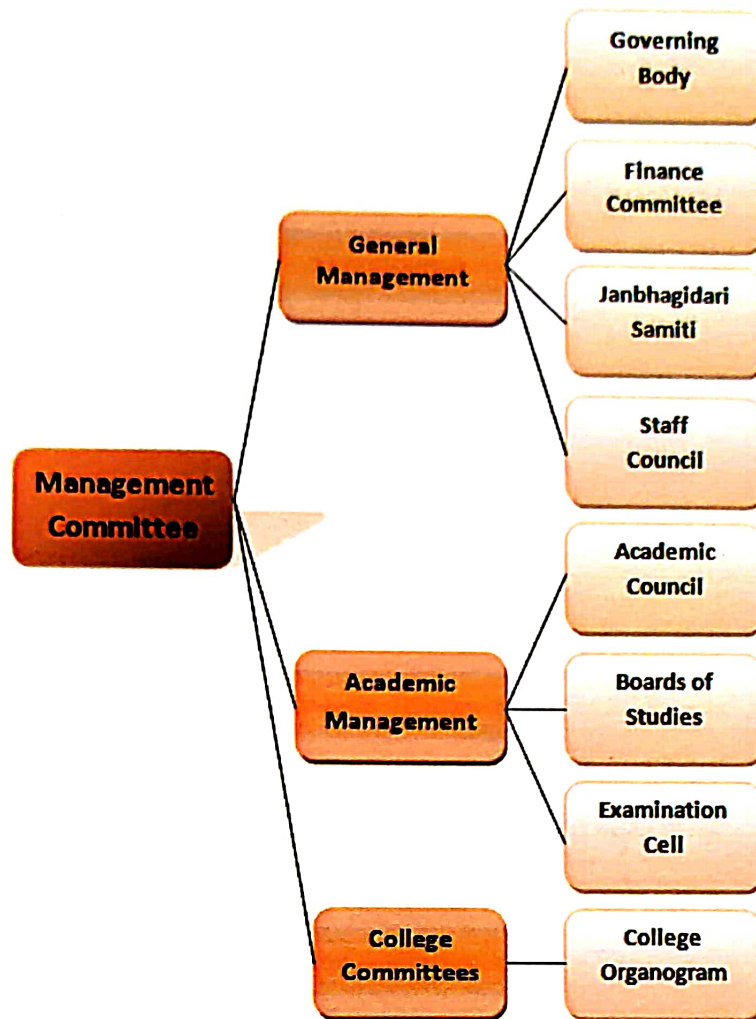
Management Committee

General Management

Governing Body

Finance Committee

Janbhagidari Samiti

Staff Council

Academic Management

Academic Council

Boards of Studies

Examination Cell

College Committees

College Organogram